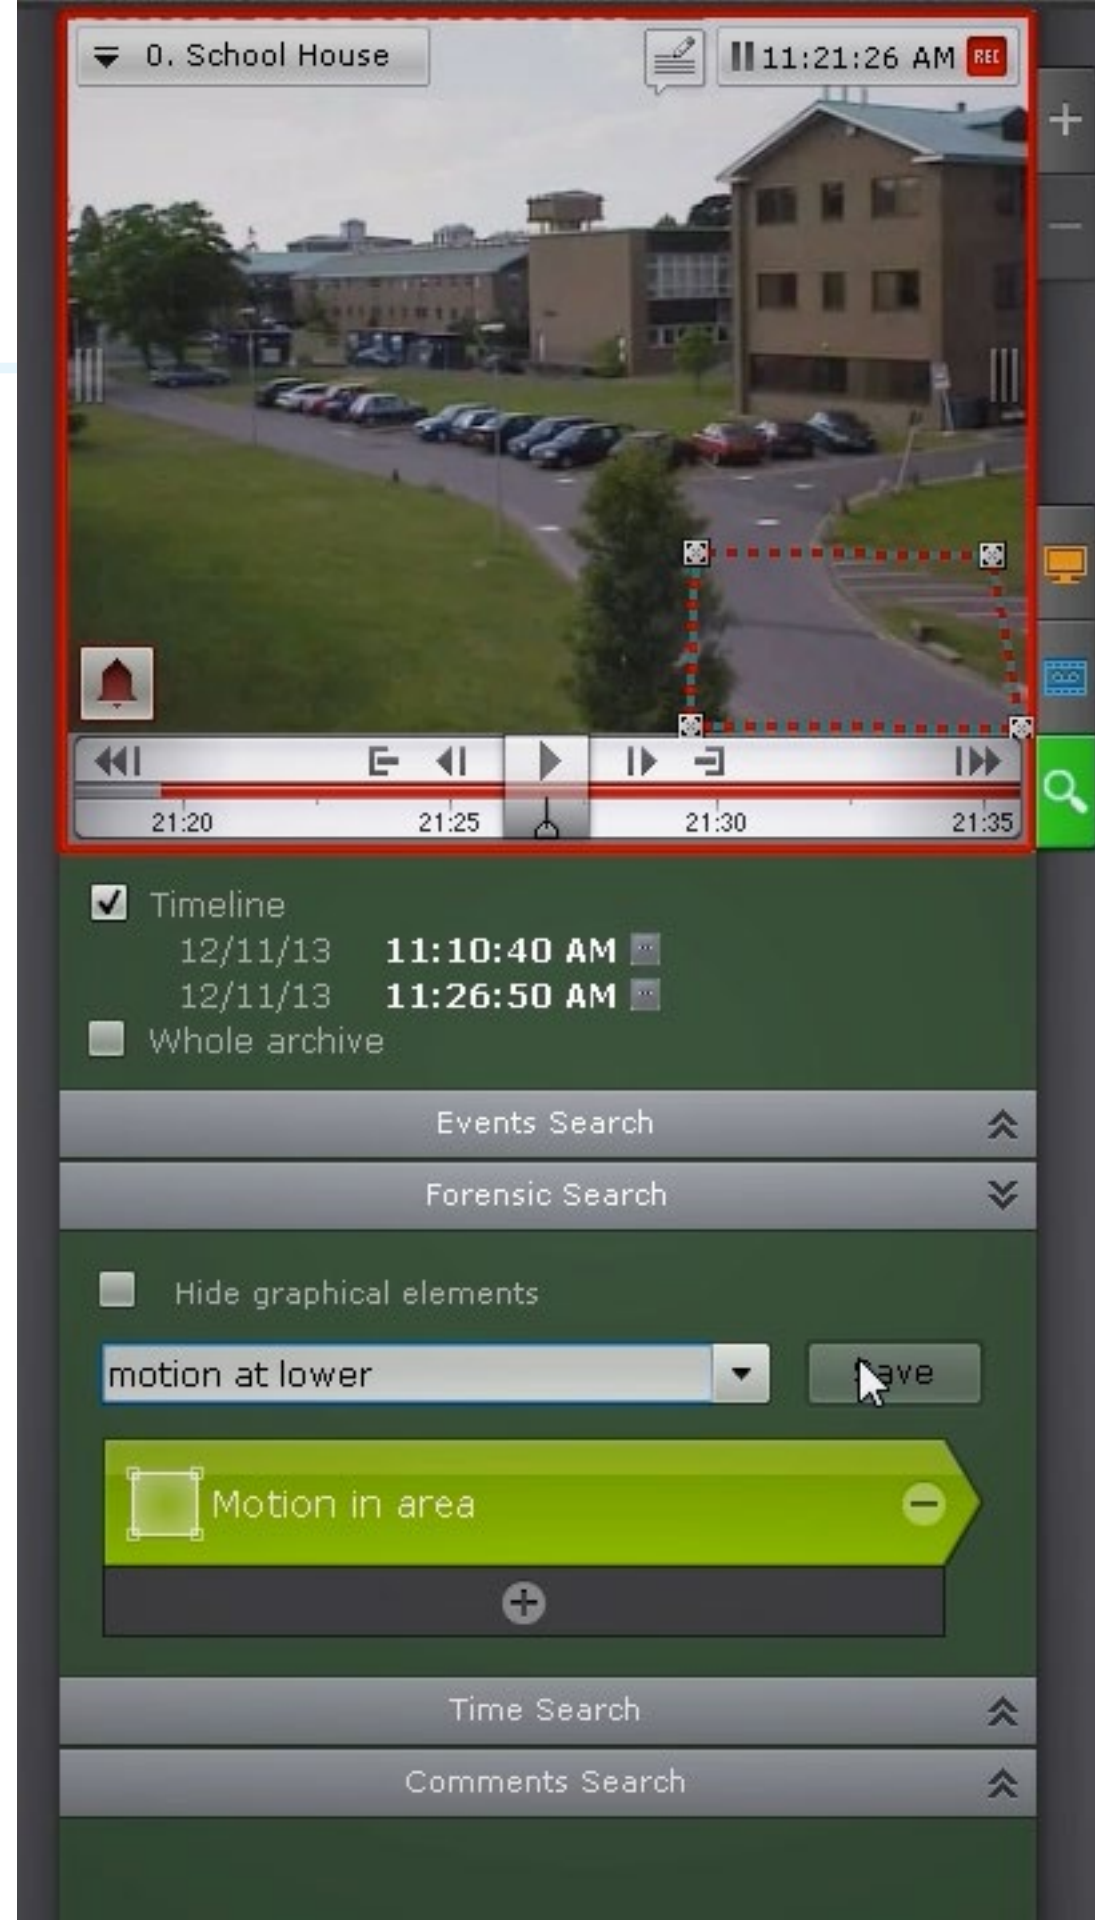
0. School House

11:21:26 AM REC

21:20 21:25 21:30 21:35

Timeline
12/11/13 11:10:40 AM
12/11/13 11:26:50 AM
Whole archive

Events Search

Forensic Search

Hide graphical elements

motion at lower

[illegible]ave

Motion in area

Time Search

Comments Search